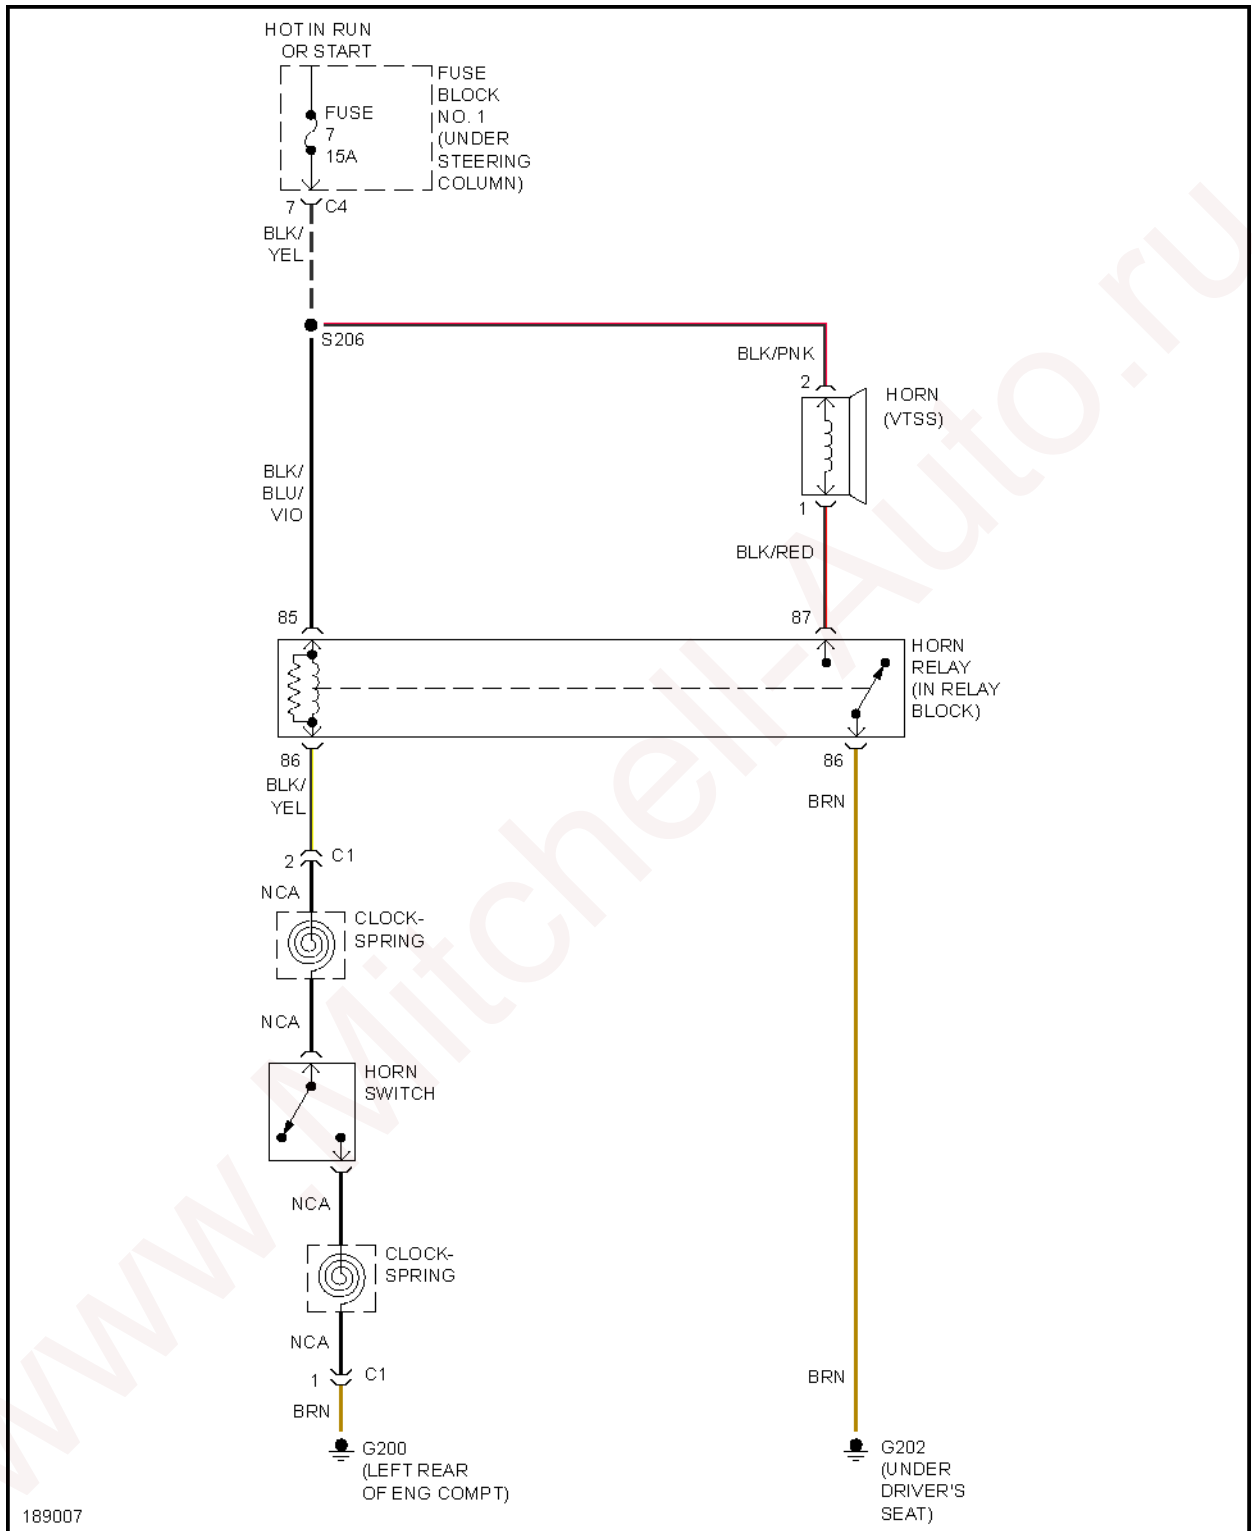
HOT IN RUN
OR START

FUSE
7
15A

FUSE
BLOCK
NO. 1
(UNDER
STEERING
COLUMN)

7 C4

BLK/
YEL

S206

BLK/PNK

2

HORN
(VTSS)

1

BLK/RED

BLK/
BLU/
VIO

85

87

HORN
RELAY
(IN RELAY
BLOCK)

86

86

BLK/
YEL

BRN

2 C1

NCA

CLOCK-
SPRING

NCA

HORN
SWITCH

NCA

CLOCK-
SPRING

NCA

1 C1

BRN

BRN

G200
(LEFT REAR
OF ENG COMPT)

G202
(UNDER
DRIVER'S
SEAT)

189007

www.Mitchell-Auto.ru